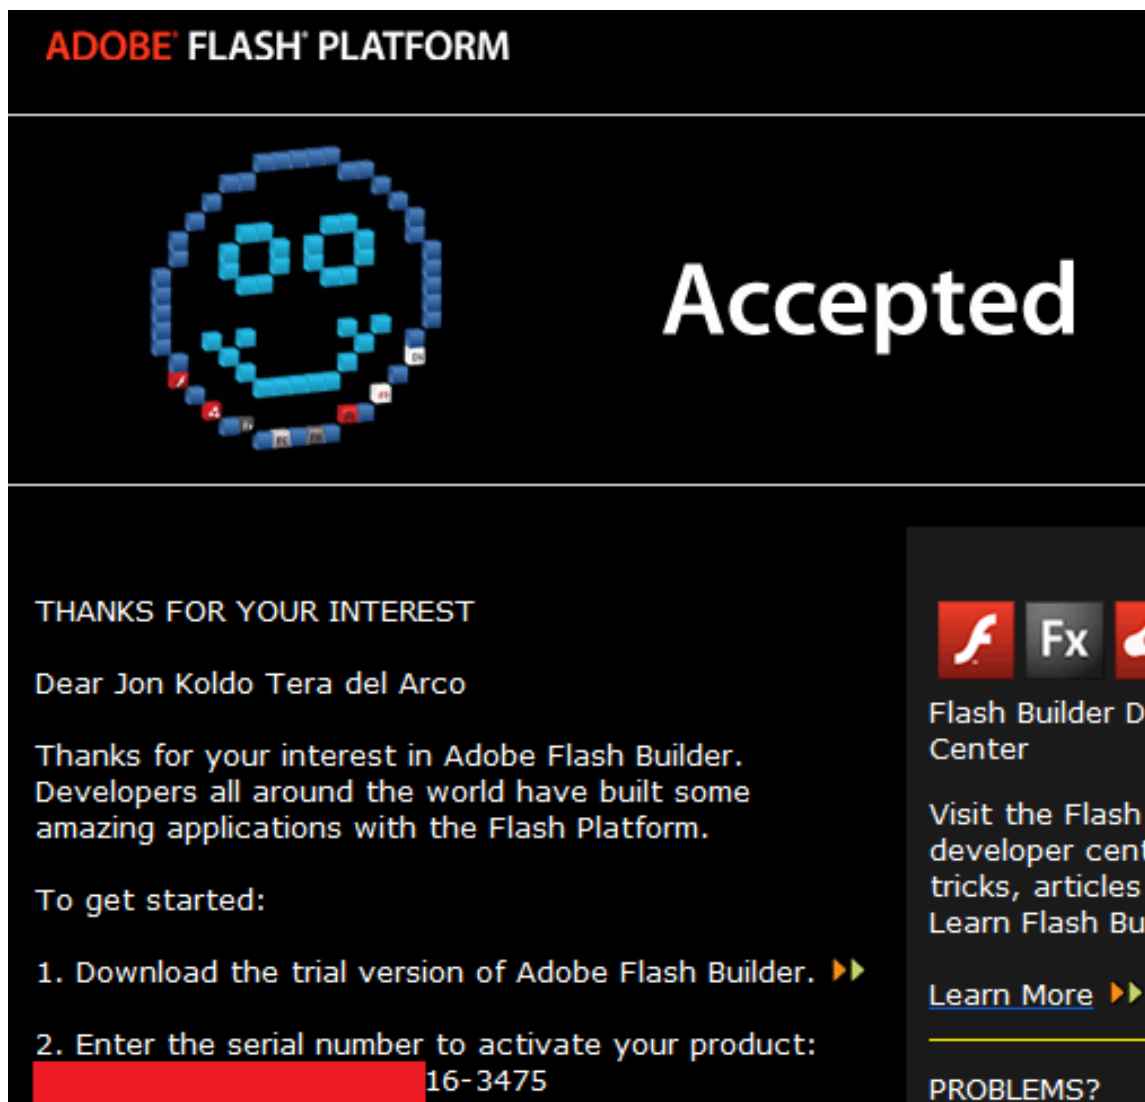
ADOBE® FLASH® PLATFORM

Accepted

THANKS FOR YOUR INTEREST

Dear Jon Koldo Tera del Arco

Thanks for your interest in Adobe Flash Builder. Developers all around the world have built some amazing applications with the Flash Platform.

To get started:

1. Download the trial version of Adobe Flash Builder.

2. Enter the serial number to activate your product:
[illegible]16-3475

Fx

Flash Builder D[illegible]
Center

Visit the Flash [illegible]
developer cen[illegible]
tricks, articles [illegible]
Learn Flash Bu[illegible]

Learn More

PROBLEMS?